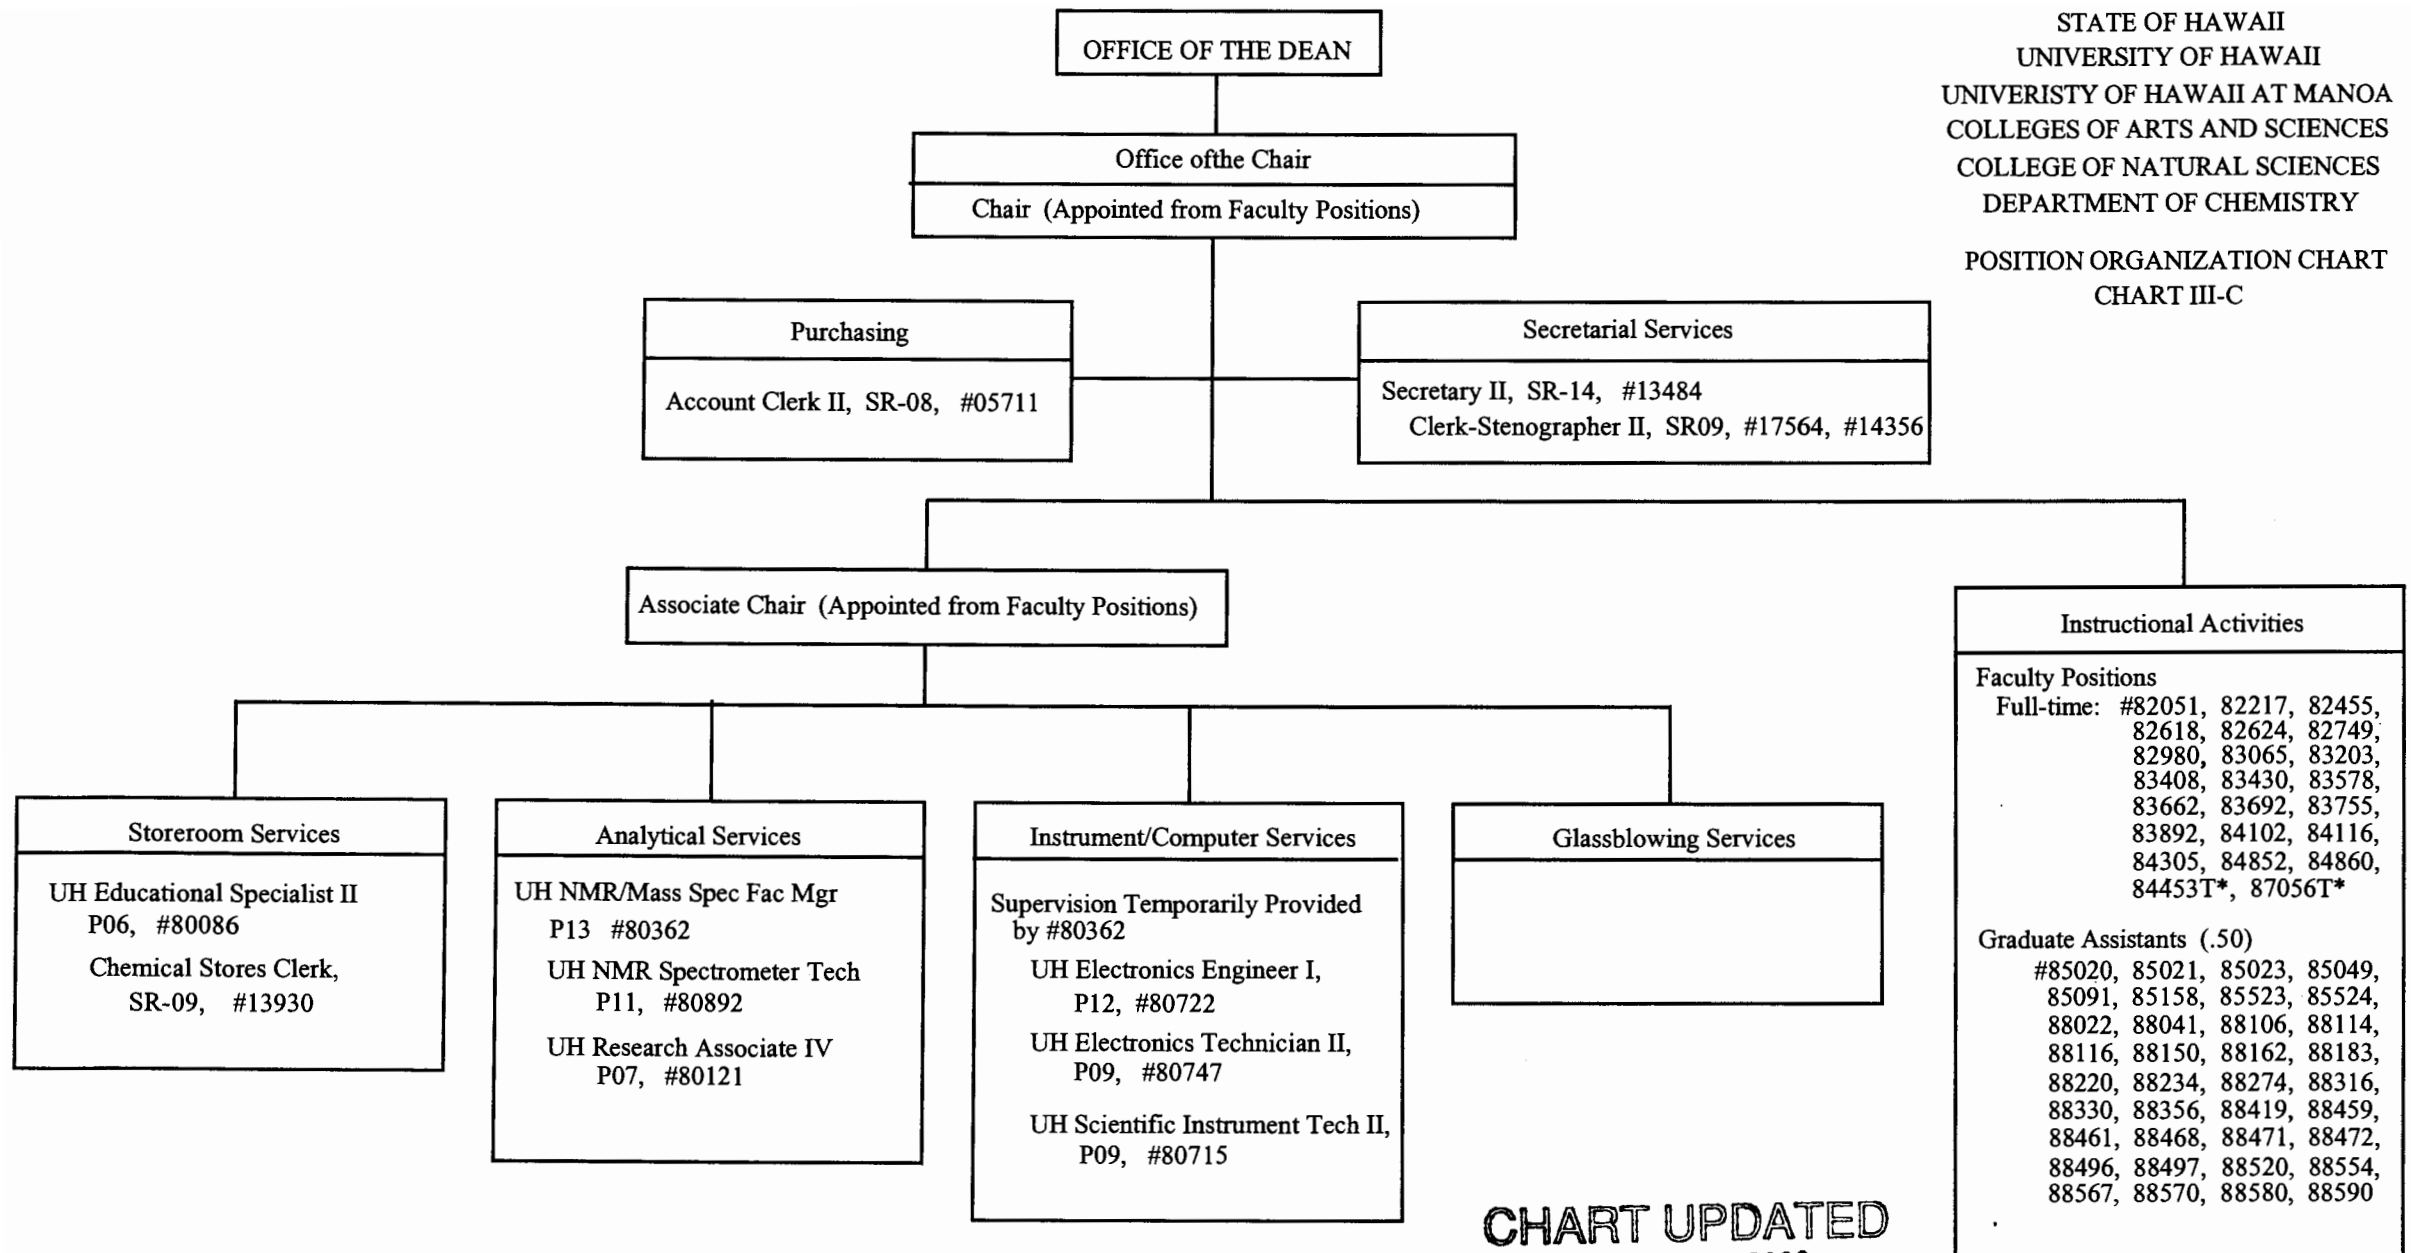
STATE OF HAWAII
UNIVERSITY OF HAWAII
UNIVERISTY OF HAWAII AT MANOA
COLLEGES OF ARTS AND SCIENCES
COLLEGE OF NATURAL SCIENCES
DEPARTMENT OF CHEMISTRY

POSITION ORGANIZATION CHART
CHART III-C

OFFICE OF THE DEAN

Office ofthe Chair
Chair (Appointed from Faculty Positions)

Purchasing
Account Clerk II, SR-08, #05711

Secretarial Services
Secretary II, SR-14, #13484
Clerk-Stenographer II, SR09, #17564, #14356

Associate Chair (Appointed from Faculty Positions)

Instructional Activities
Faculty Positions
Full-time: #82051, 82217, 82455, 82618, 82624, 82749, 82980, 83065, 83203, 83408, 83430, 83578, 83662, 83692, 83755, 83892, 84102, 84116, 84305, 84852, 84860, 84453T*, 87056T*

Graduate Assistants (.50)
#85020, 85021, 85023, 85049, 85091, 85158, 85523, 85524, 88022, 88041, 88106, 88114, 88116, 88150, 88162, 88183, 88220, 88234, 88274, 88316, 88330, 88356, 88419, 88459, 88461, 88468, 88471, 88472, 88496, 88497, 88520, 88554, 88567, 88570, 88580, 88590

Storeroom Services
UH Educational Specialist II
P06, #80086
Chemical Stores Clerk,
SR-09, #13930

Analytical Services
UH NMR/Mass Spec Fac Mgr
P13 #80362
UH NMR Spectrometer Tech
P11, #80892
UH Research Associate IV
P07, #80121

Instrument/Computer Services
Supervision Temporarily Provided by #80362
UH Electronics Engineer I,
P12, #80722
UH Electronics Technician II,
P09, #80747
UH Scientific Instrument Tech II,
P09, #80715

Glassblowing Services

CHART UPDATED
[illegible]